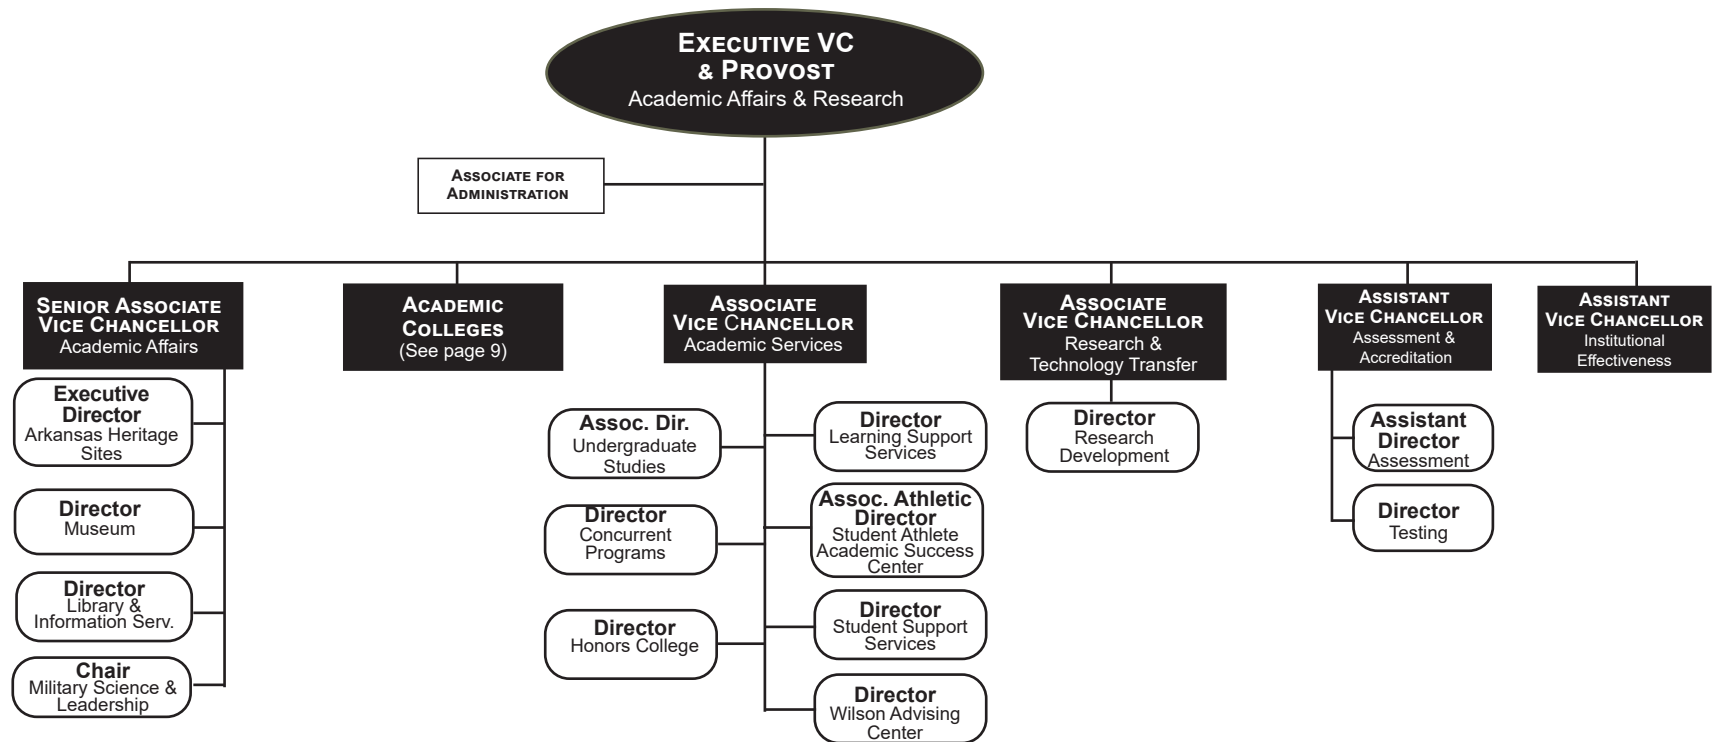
Executive VC & Provost
Academic Affairs & Research

Associate for Administration

Senior Associate Vice Chancellor
Academic Affairs

Executive Director
Arkansas Heritage Sites

Director
Museum

Director
Library & Information Serv.

Chair
Military Science & Leadership

Academic Colleges
(See page 9)

Associate Vice Chancellor
Academic Services

Assoc. Dir.
Undergraduate Studies

Director
Concurrent Programs

Director
Honors College

Director
Learning Support Services

Assoc. Athletic Director
Student Athlete Academic Success Center

Director
Student Support Services

Director
Wilson Advising Center

Associate Vice Chancellor
Research & Technology Transfer

Director
Research Development

Assistant Vice Chancellor
Assessment & Accreditation

Assistant Director
Assessment

Director
Testing

Assistant Vice Chancellor
Institutional Effectiveness